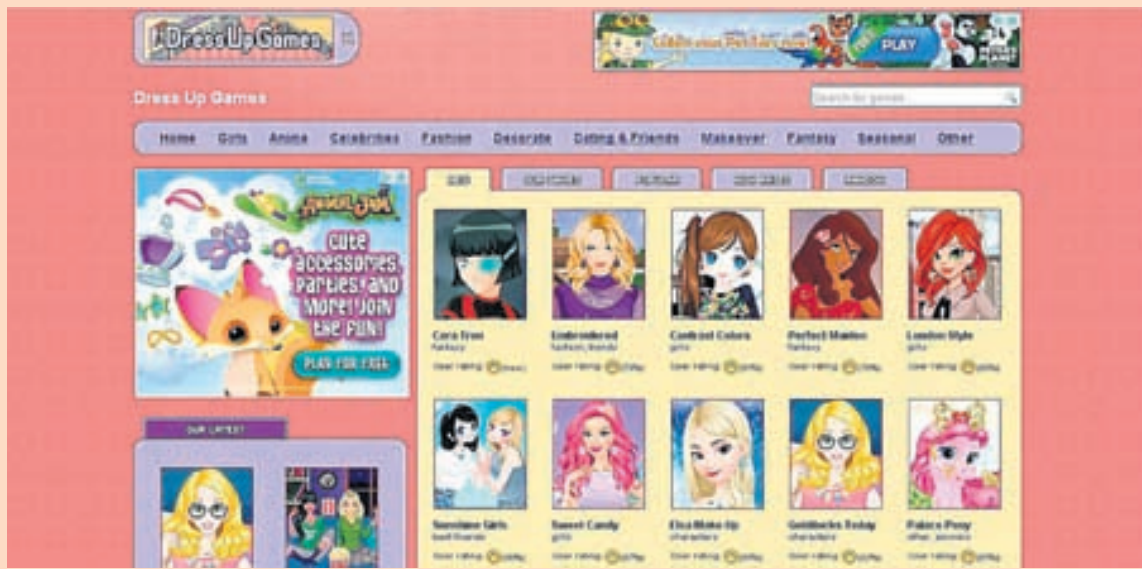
iDressUpGames

PLAY

Dress Up Games

Search for games...

Home Girls Anime Celebrities Fashion Decorate Dating & Friends Makeover Fantasy Seasonal Other

Animal Jam

Cute accessories, parties, and more! Join the fun!

PLAY FOR FREE

OUR LATEST

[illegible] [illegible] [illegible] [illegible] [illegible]

Cora Tree
fantasy
User rating: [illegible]

Embroidered
fashion, brands
User rating: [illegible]

Contrast Colors
girls
User rating: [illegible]

Perfect Maiden
fantasy
User rating: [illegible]

London Style
girls
User rating: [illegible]

Sunshine Girls
best friends
User rating: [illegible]

Sweet Candy
girls
User rating: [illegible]

Elsa Make-Up
characters
User rating: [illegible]

Goldilocks Today
characters
User rating: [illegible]

Palace Pony
other, animals
User rating: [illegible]